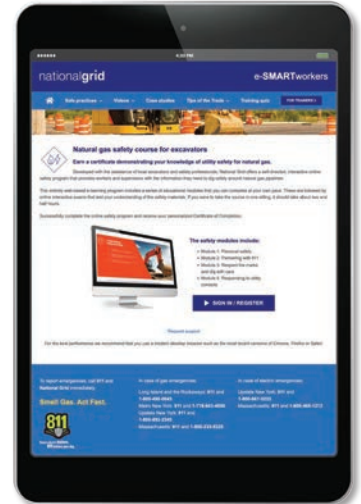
nationalgrid

e-SMARTworkers

Natural gas safety course for excavators

Earn a certificate demonstrating your knowledge of utility safety for natural gas.

The safety modules include:

SIGN IN / REGISTER

Small Gas. Act Fast.

811

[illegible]